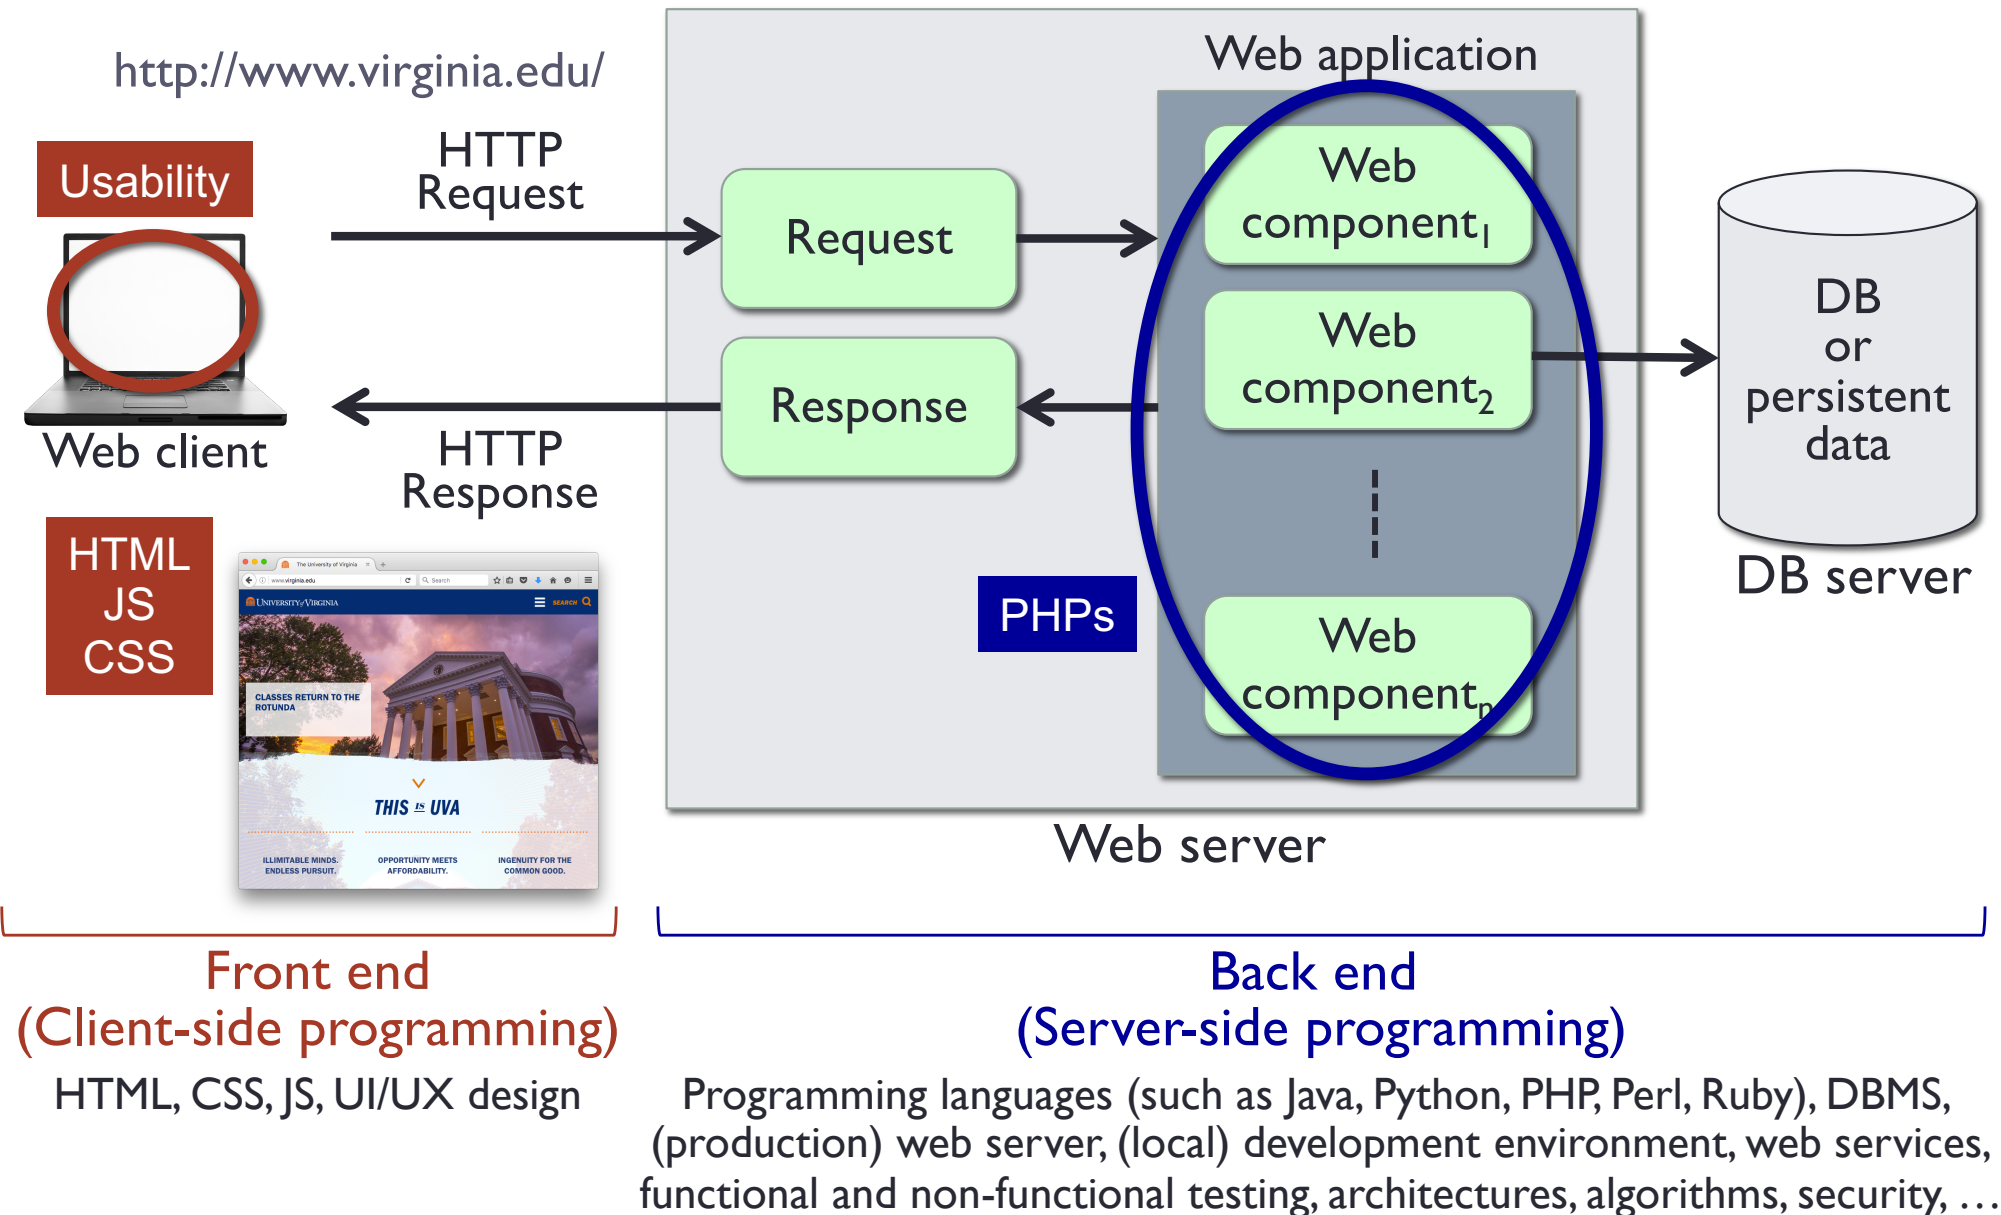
http://www.virginia.edu/

Usability

Web client

HTML
JS
CSS

HTTP
Request

HTTP
Response

The University of Virginia

www.virginia.edu

Search

UNIVERSITY of VIRGINIA

SEARCH

CLASSES RETURN TO THE ROTUNDA

THIS IS UVA

ILLIMITABLE MINDS. ENDLESS PURSUIT.

OPPORTUNITY MEETS AFFORDABILITY.

INGENUITY FOR THE COMMON GOOD.

Web application

Request

Response

Web component$_1$

Web component$_2$

Web component$_n$

PHPs

Web server

DB
or
persistent
data

DB server

Front end
(Client-side programming)

HTML, CSS, JS, UI/UX design

Back end
(Server-side programming)

Programming languages (such as Java, Python, PHP, Perl, Ruby), DBMS, (production) web server, (local) development environment, web services, functional and non-functional testing, architectures, algorithms, security, …